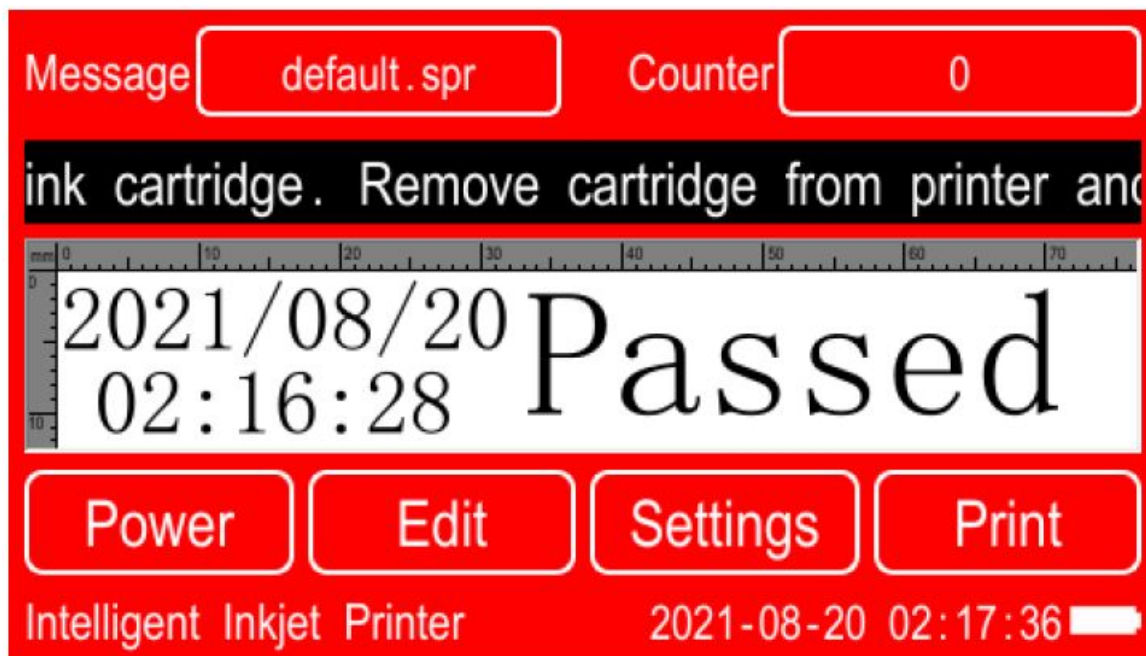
Message default.spr Counter 0

ink cartridge. Remove cartridge from printer an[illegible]

mm 0 10 20 30 40 50 60 70

0

10

2021/08/20
02:16:28 Passed

Power Edit Settings Print

Intelligent Inkjet Printer 2021-08-20 02:17:36